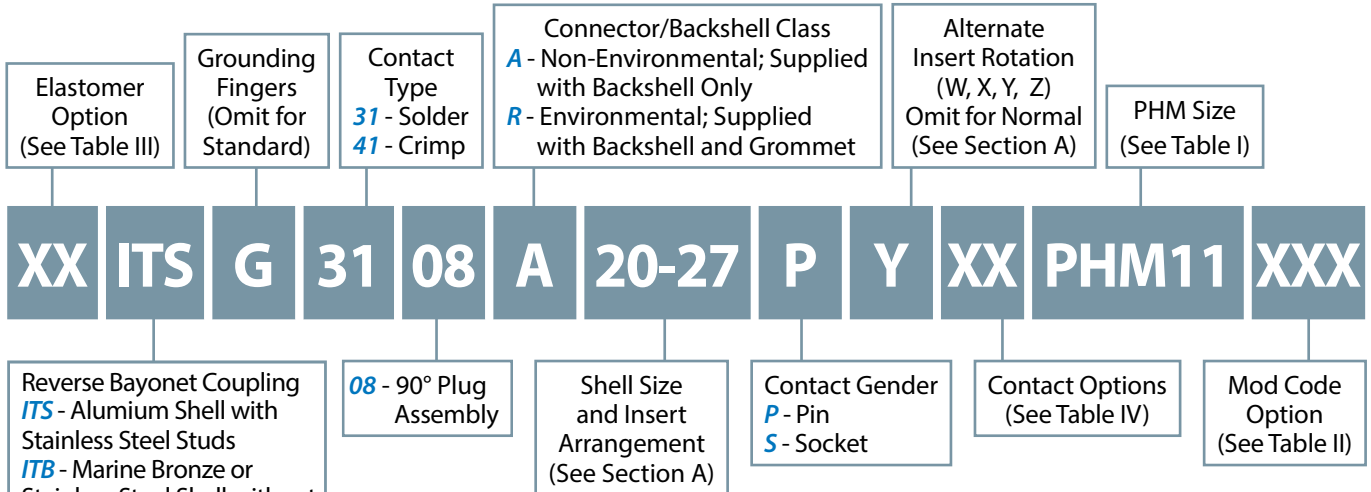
Elastomer Option (See Table III)

Grounding Fingers (Omit for Standard)

Contact Type
*31* - Solder
*41* - Crimp

Connector/Backshell Class
*A* - Non-Environmental; Supplied with Backshell Only
*R* - Environmental; Supplied with Backshell and Grommet

Alternate Insert Rotation (W, X, Y, Z) Omit for Normal (See Section A)

PHM Size (See Table I)

| XX | ITS | G | 31 | 08 | A | 20-27 | P | Y | XX | PHM11 | XXX |
|---|---|---|---|---|---|---|---|---|---|---|---|

Reverse Bayonet Coupling
*ITS* - Alumium Shell with Stainless Steel Studs
*ITB* - Marine Bronze or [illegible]

*08* - 90° Plug Assembly

Shell Size and Insert Arrangement (See Section A)

Contact Gender
*P* - Pin
*S* - Socket

Contact Options (See Table IV)

Mod Code Option (See Table II)